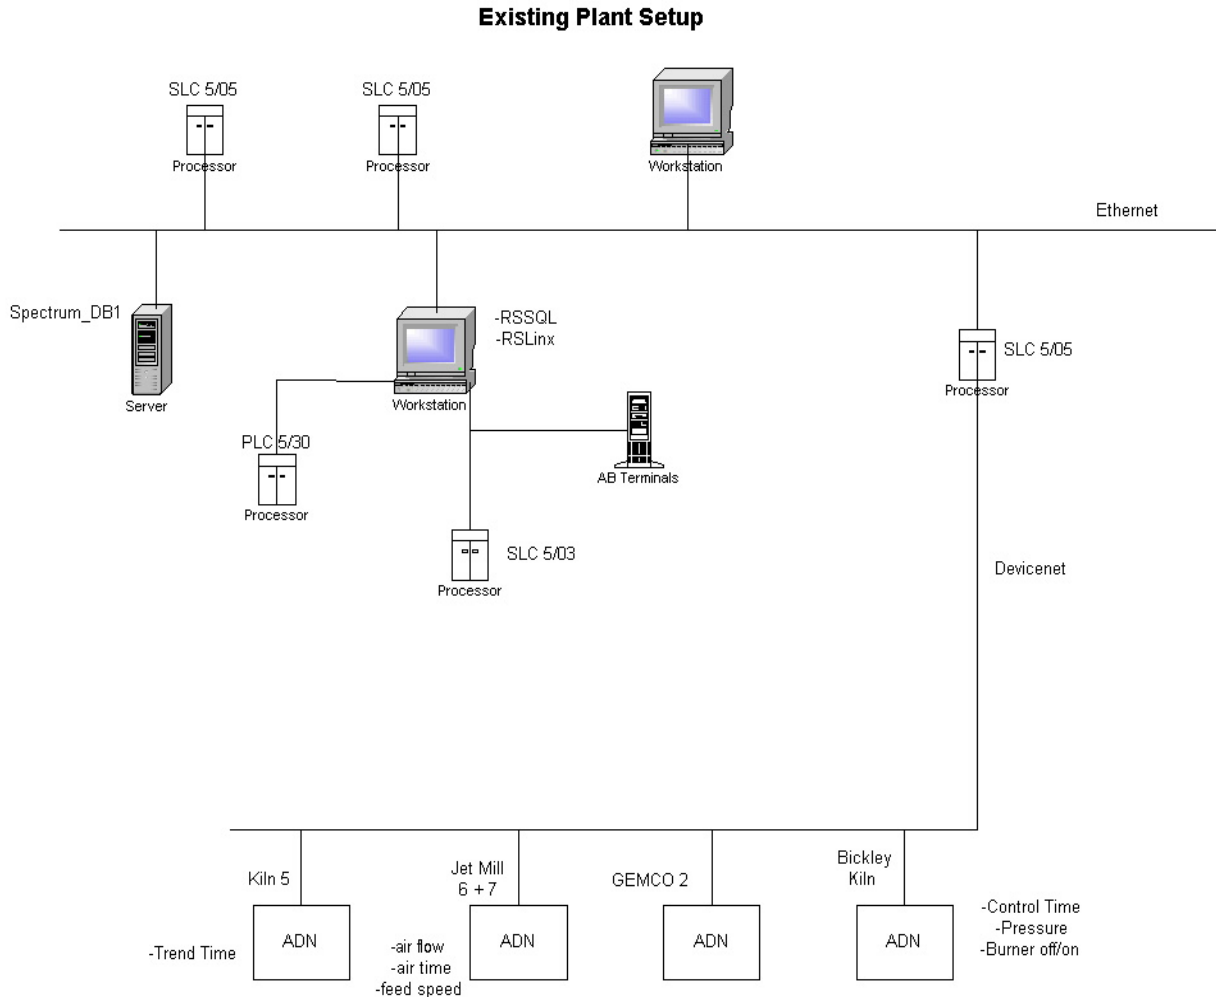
Existing Plant Setup

SLC 5/05
Processor

SLC 5/05
Processor

Workstation

Ethernet

Spectrum_DB1
Server

-RSSQL
-RSLinx
Workstation

SLC 5/05
Processor

PLC 5/30
Processor

AB Terminals

SLC 5/03
Processor

Devicenet

Kiln 5
ADN
-Trend Time

Jet Mill
6 + 7
ADN
-air flow
-air time
-feed speed

GEMCO 2
ADN

Bickley
Kiln
ADN
-Control Time
-Pressure
-Burner off/on